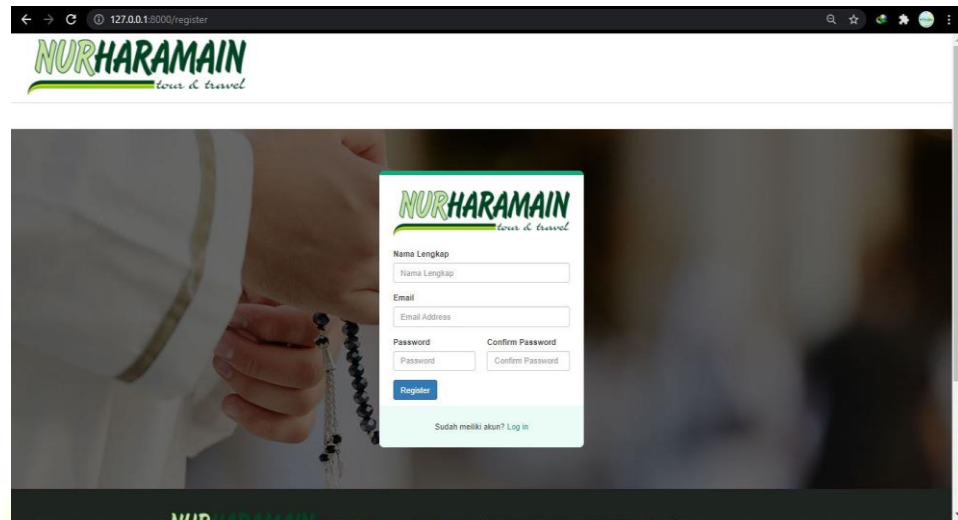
127.0.0.1:8000/register

NURHARAMAIN
tour & travel

NURHARAMAIN
tour & travel

Nama Lengkap
Nama Lengkap
Email
Email Address
Password
Password
Confirm Password
Confirm Password
Register

Sudah meiliki akun? Log in

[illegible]